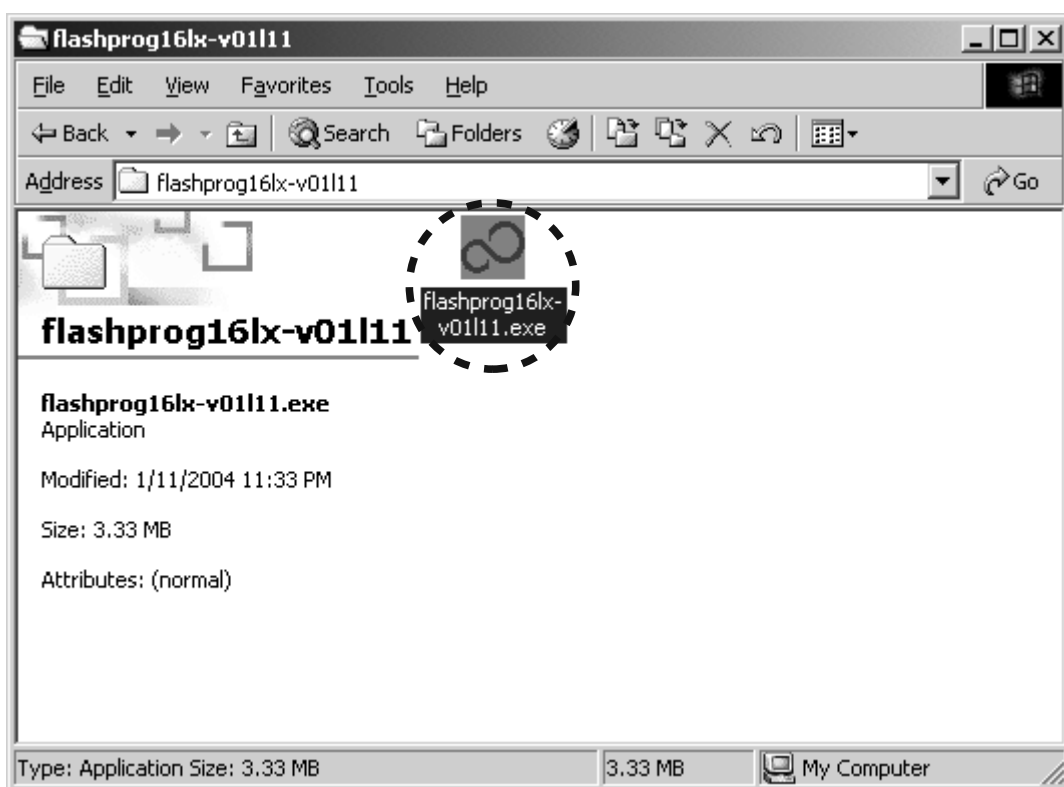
flashprog16lx-v01l11

File Edit View Favorites Tools Help

Back Search Folders

Address flashprog16lx-v01l11 Go

flashprog16lx-v01l11

flashprog16lx-v01l11.exe

flashprog16lx-v01l11.exe
Application

Modified: 1/11/2004 11:33 PM

Size: 3.33 MB

Attributes: (normal)

Type: Application Size: 3.33 MB | 3.33 MB | My Computer